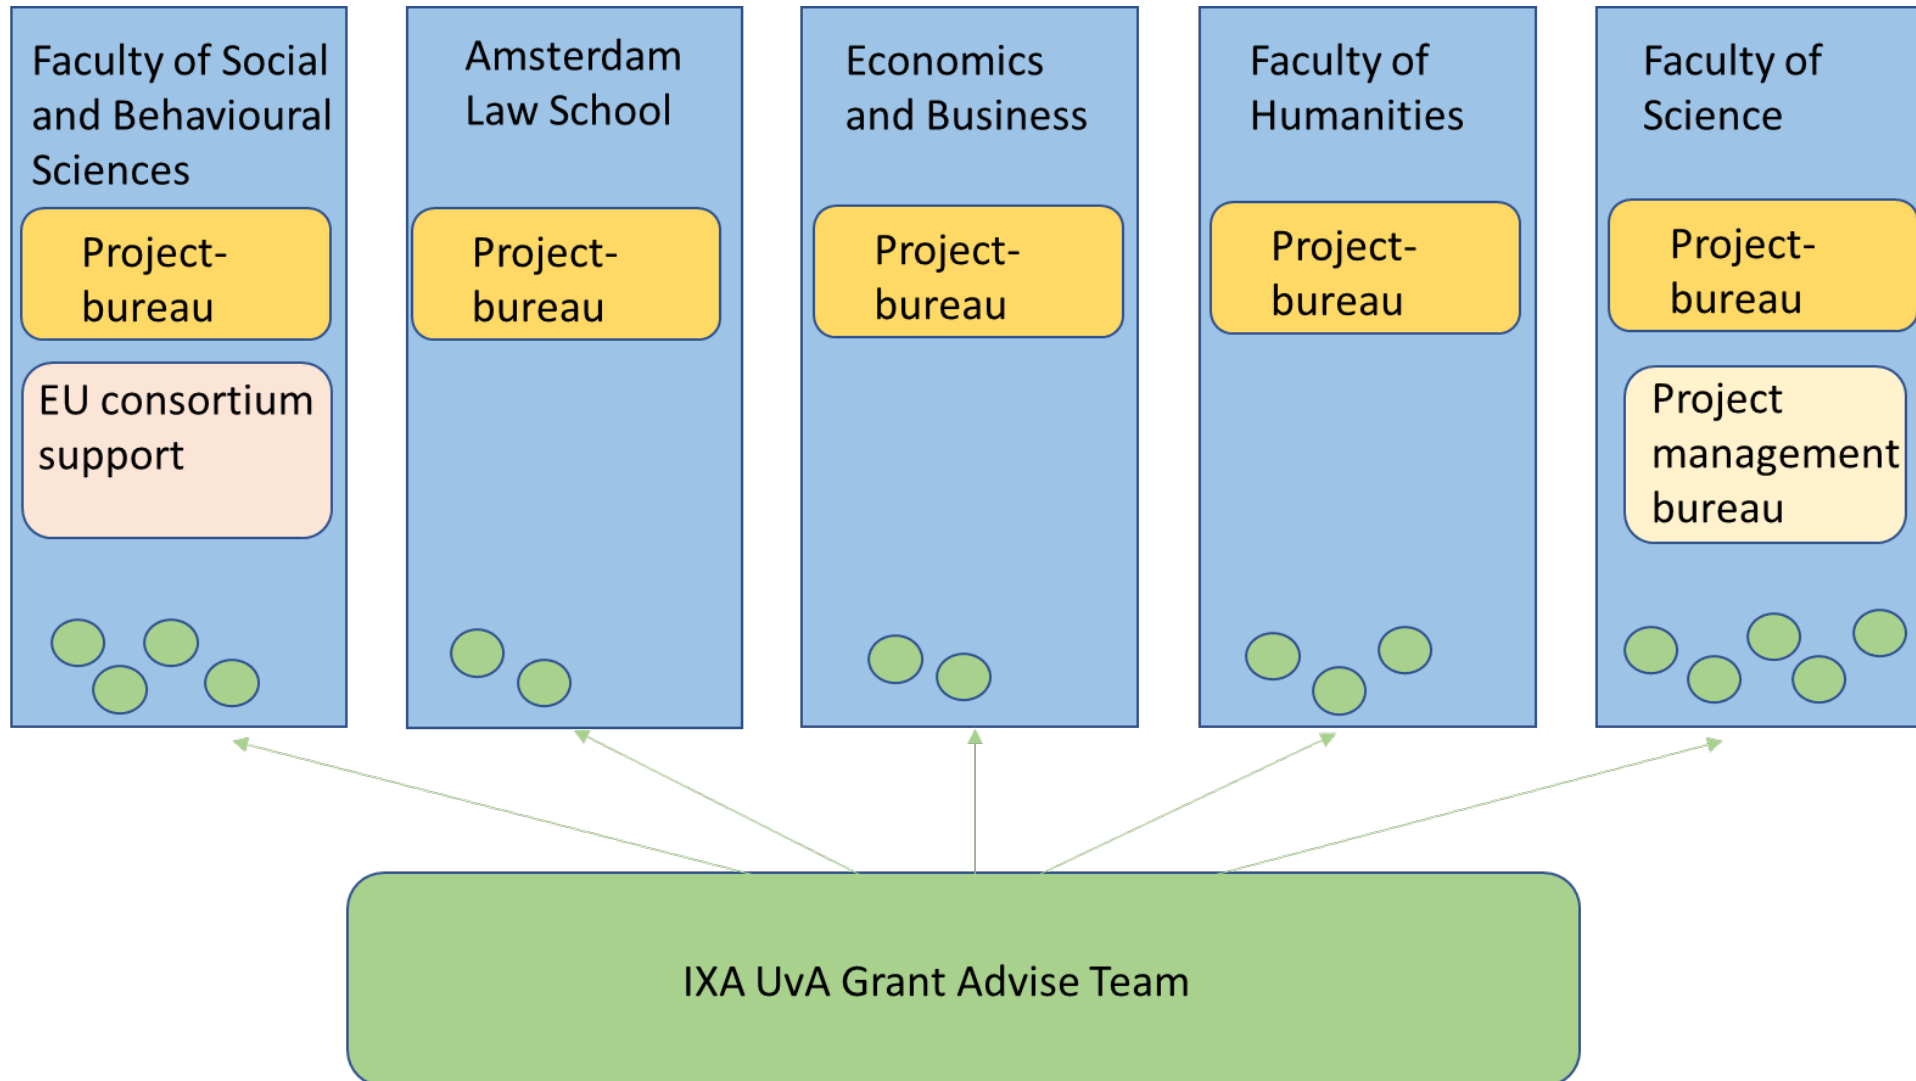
Faculty of Social and Behavioural Sciences

Project-bureau

EU consortium support

Amsterdam Law School

Project-bureau

Economics and Business

Project-bureau

Faculty of Humanities

Project-bureau

Faculty of Science

Project-bureau

Project management bureau

IXA UvA Grant Advise Team